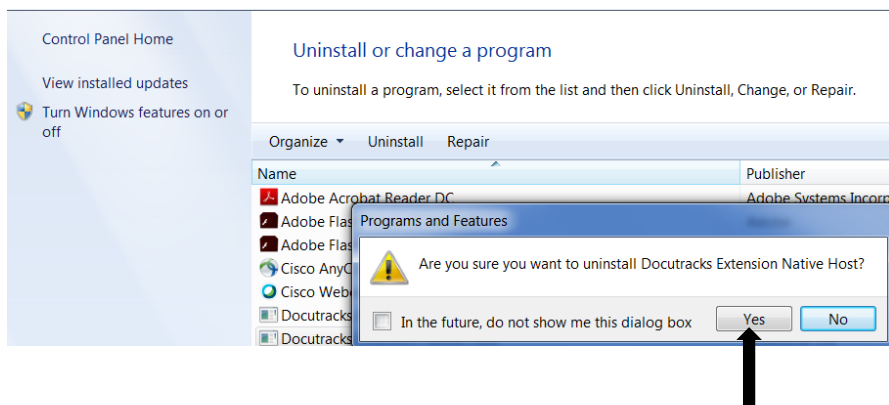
Control Panel Home

View installed updates

Turn Windows features on or off

Uninstall or change a program

To uninstall a program, select it from the list and then click Uninstall, Change, or Repair.

Organize ▾ Uninstall Repair

| Name | Publisher |
|---|---|
| Adobe Acrobat Reader DC | Adobe Systems Incorp |
| Adobe Flas | |
| Adobe Flas | |
| Cisco AnyC | |
| Cisco Web | |
| Docutracks | |
| Docutracks | |

Programs and Features

Are you sure you want to uninstall Docutracks Extension Native Host?

In the future, do not show me this dialog box

Yes

No